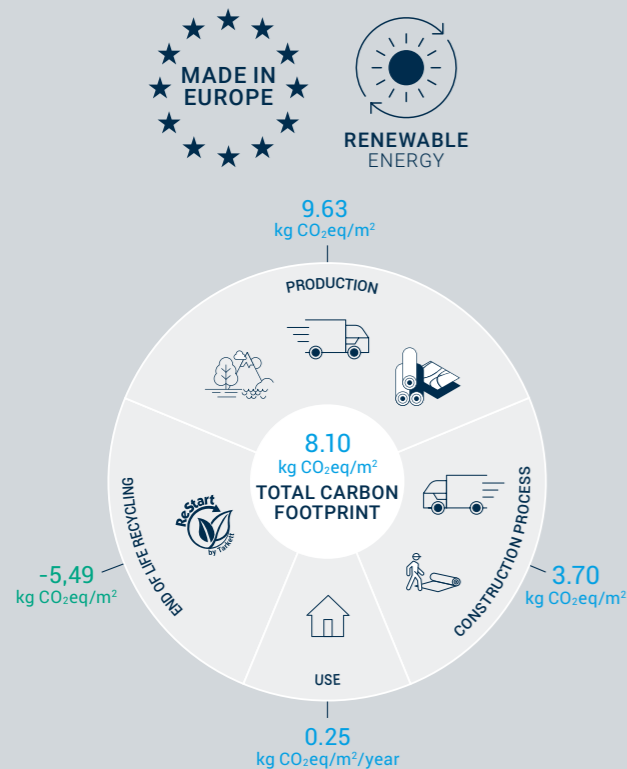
MADE IN EUROPE

RENEWABLE ENERGY

9.63
kg $CO_2$eq/m$^2$

PRODUCTION

8.10
kg $CO_2$eq/m$^2$
TOTAL CARBON FOOTPRINT

ReStart by Tarkett

END OF LIFE RECYCLING

-5,49
kg $CO_2$eq/m$^2$

CONSTRUCTION PROCESS

3.70
kg $CO_2$eq/m$^2$

USE

0.25
kg $CO_2$eq/m$^2$/year